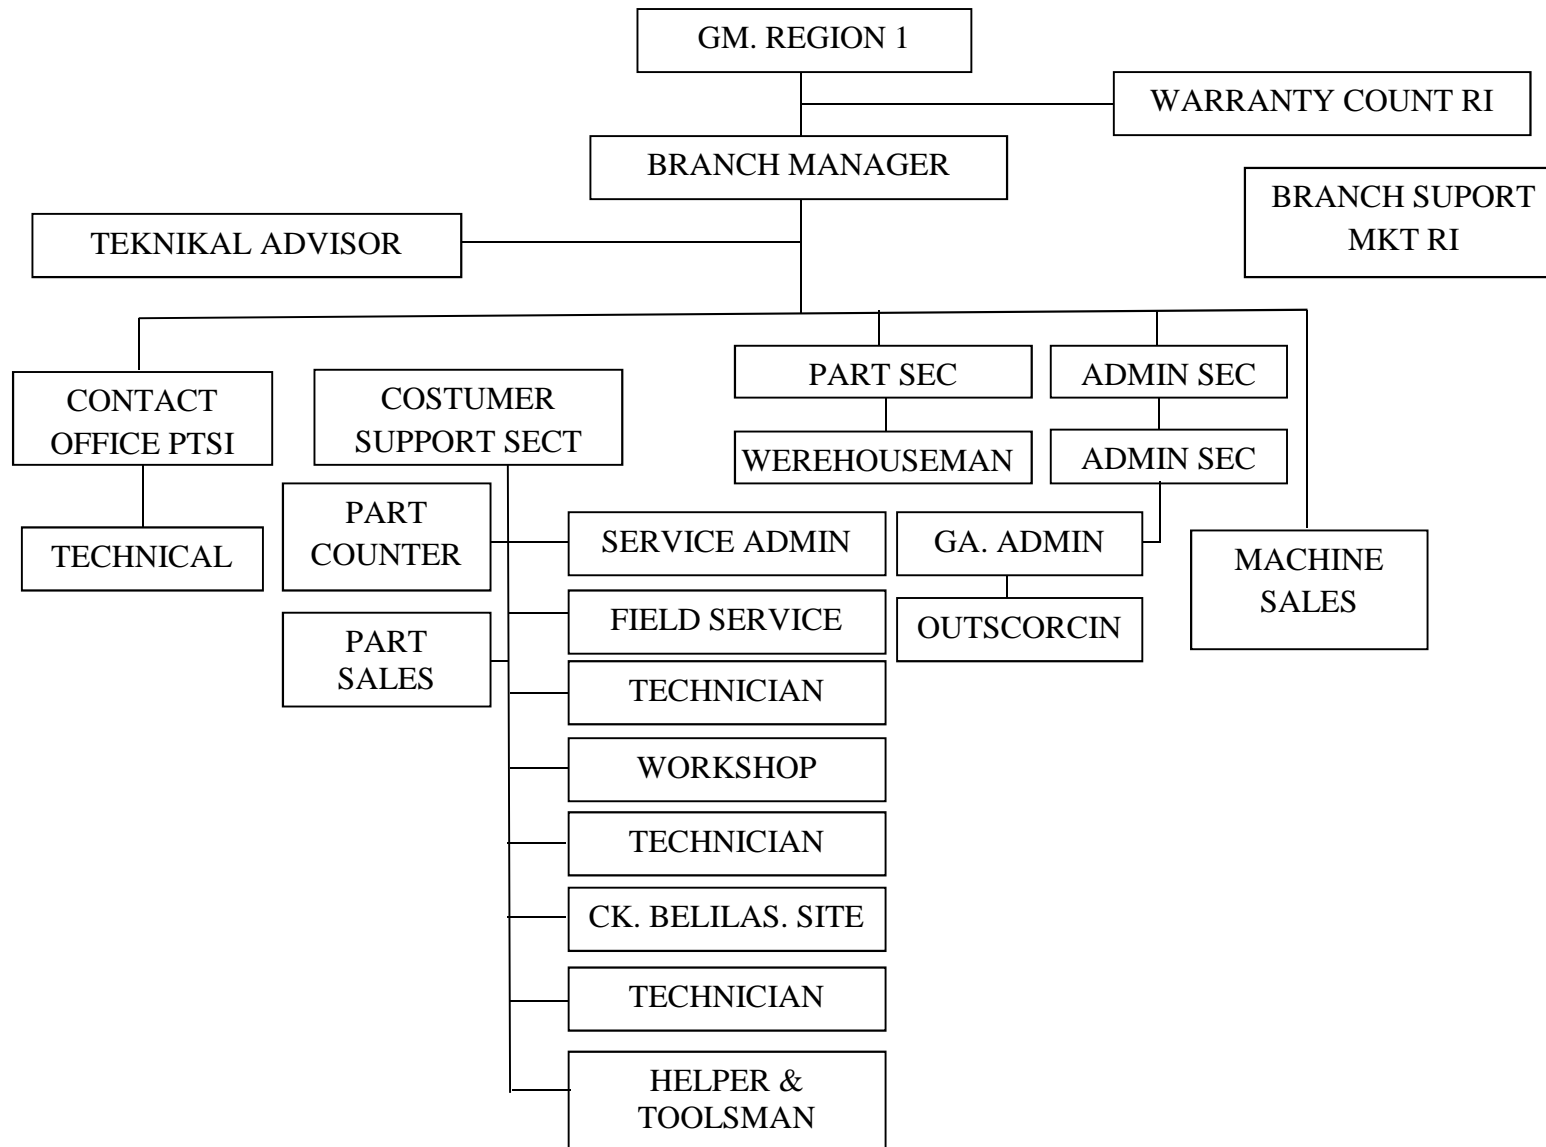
GM. REGION 1

WARRANTY COUNT RI

BRANCH MANAGER

BRANCH SUPORT MKT RI

TEKNIKAL ADVISOR

CONTACT OFFICE PTSI

TECHNICAL

COSTUMER SUPPORT SECT

PART COUNTER

PART SALES

SERVICE ADMIN

FIELD SERVICE

TECHNICIAN

WORKSHOP

TECHNICIAN

CK. BELILAS. SITE

TECHNICIAN

HELPER & TOOLSMAN

PART SEC

WEREHOUSEMAN

ADMIN SEC

ADMIN SEC

GA. ADMIN

OUTSCORCIN

MACHINE SALES